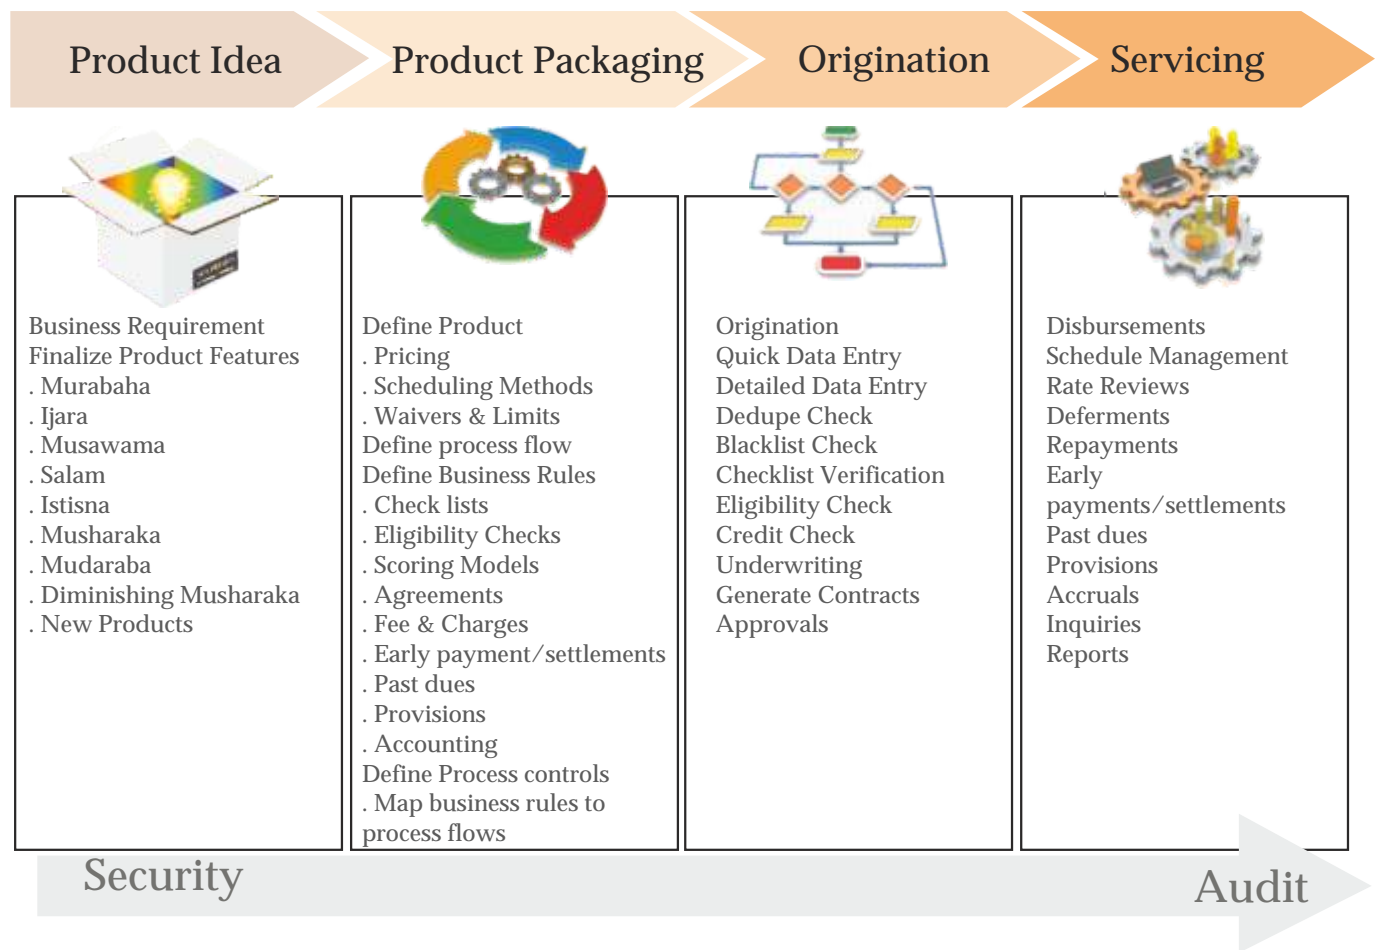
Product Idea

Product Packaging

Origination

Servicing

Business Requirement
Finalize Product Features
. Murabaha
. Ijara
. Musawama
. Salam
. Istisna
. Musharaka
. Mudaraba
. Diminishing Musharaka
. New Products

Define Product
. Pricing
. Scheduling Methods
. Waivers & Limits
Define process flow
Define Business Rules
. Check lists
. Eligibility Checks
. Scoring Models
. Agreements
. Fee & Charges
. Early payment/settlements
. Past dues
. Provisions
. Accounting
Define Process controls
. Map business rules to process flows

Origination
Quick Data Entry
Detailed Data Entry
Dedupe Check
Blacklist Check
Checklist Verification
Eligibility Check
Credit Check
Underwriting
Generate Contracts
Approvals

Disbursements
Schedule Management
Rate Reviews
Deferments
Repayments
Early payments/settlements
Past dues
Provisions
Accruals
Inquiries
Reports

Security

Audit